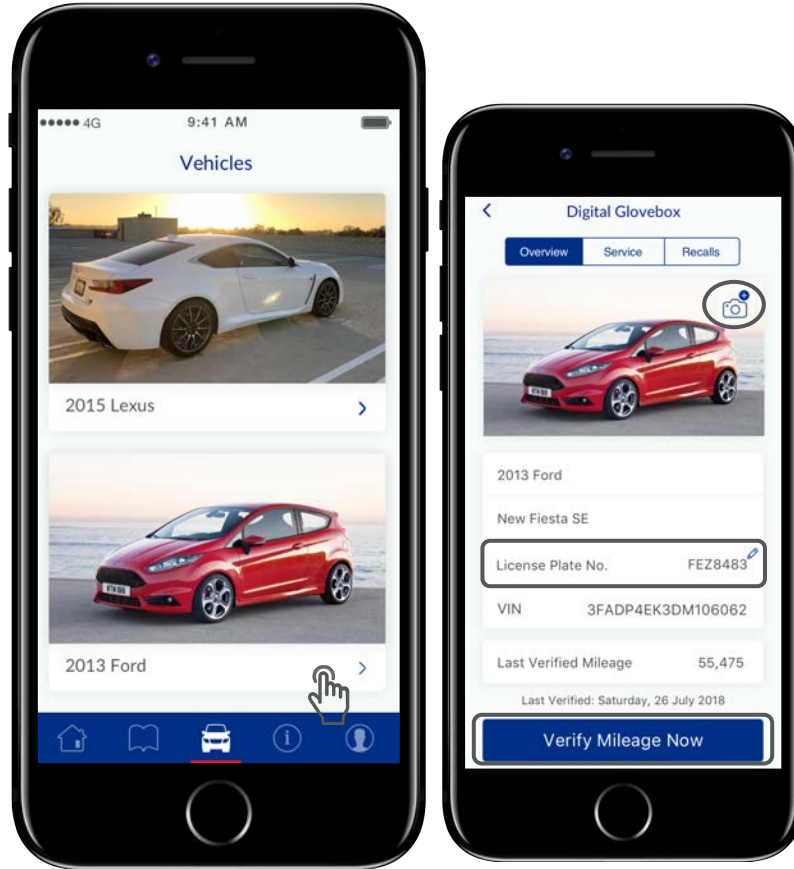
●●●●● 4G 9:41 AM

Vehicles

2015 Lexus

2013 Ford

Digital Glovebox

Overview Service Recalls

2013 Ford

New Fiesta SE

License Plate No. FEZ8483

VIN 3FADP4EK3DM106062

Last Verified Mileage 55,475

Last Verified: Saturday, 26 July 2018

Verify Mileage Now